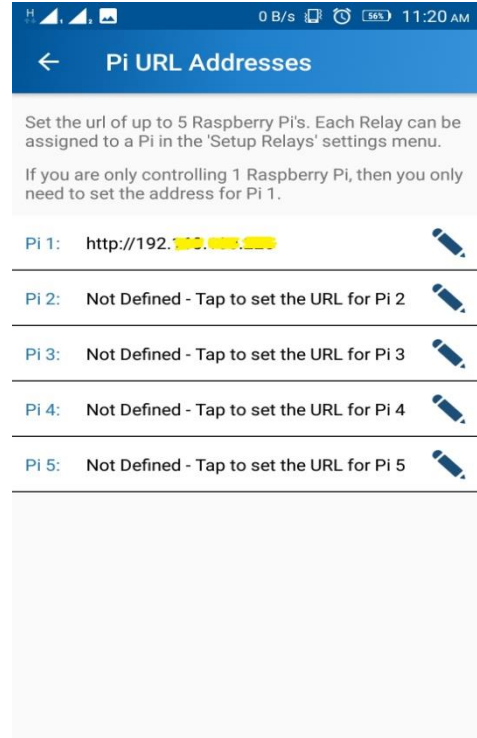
0 B/s 56% 11:20 AM

← Pi URL Addresses

Set the url of up to 5 Raspberry Pi's. Each Relay can be assigned to a Pi in the 'Setup Relays' settings menu.

If you are only controlling 1 Raspberry Pi, then you only need to set the address for Pi 1.

Pi 1: http://192.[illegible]

Pi 2: Not Defined - Tap to set the URL for Pi 2

Pi 3: Not Defined - Tap to set the URL for Pi 3

Pi 4: Not Defined - Tap to set the URL for Pi 4

Pi 5: Not Defined - Tap to set the URL for Pi 5